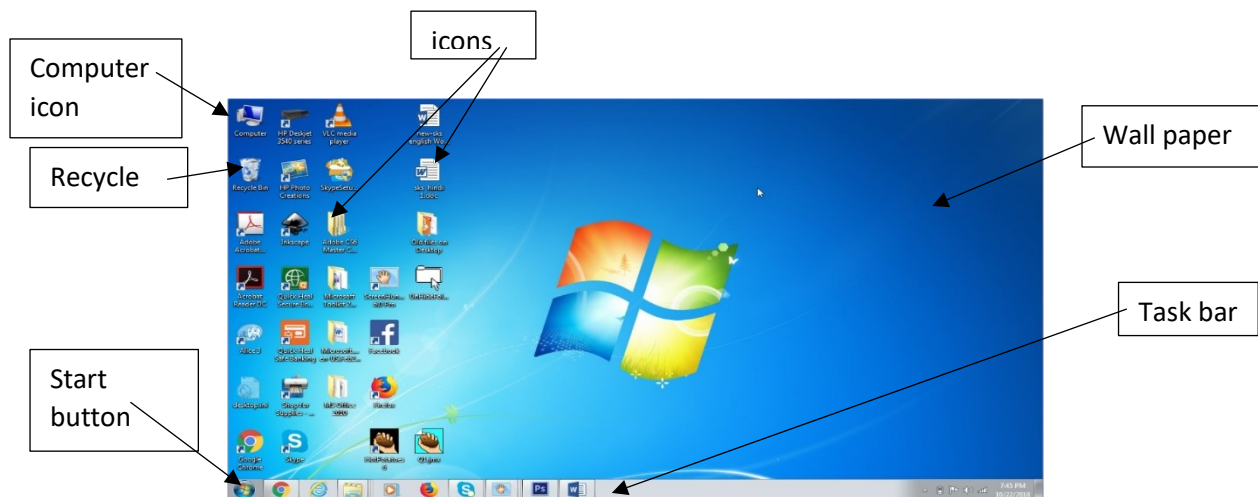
Computer icon

icons

Recycle

Wall paper

Task bar

Start button

Computer

HP Deskjet 3540 series

VLC media player

new-sks english Wo...

Recycle Bin

HP Photo Creations

SkypeSetu...

sks_hindi 1.doc

Adobe Acrobat...

Inkscape

Adobe CS6 Master C...

Files on Desktop

Acrobat Reader DC

Quick Heal Center fo...

Microsoft Toolkit V...

ScreenHunter Pro

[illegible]

Alice3

Quick Heal Safe Banking

Microsoft ...

Facebook

desktopini

Snapfor Supplies ...

MS-Office 2010

Firefox

Google Chrome

Skype

7:43 PM
10/22/2018